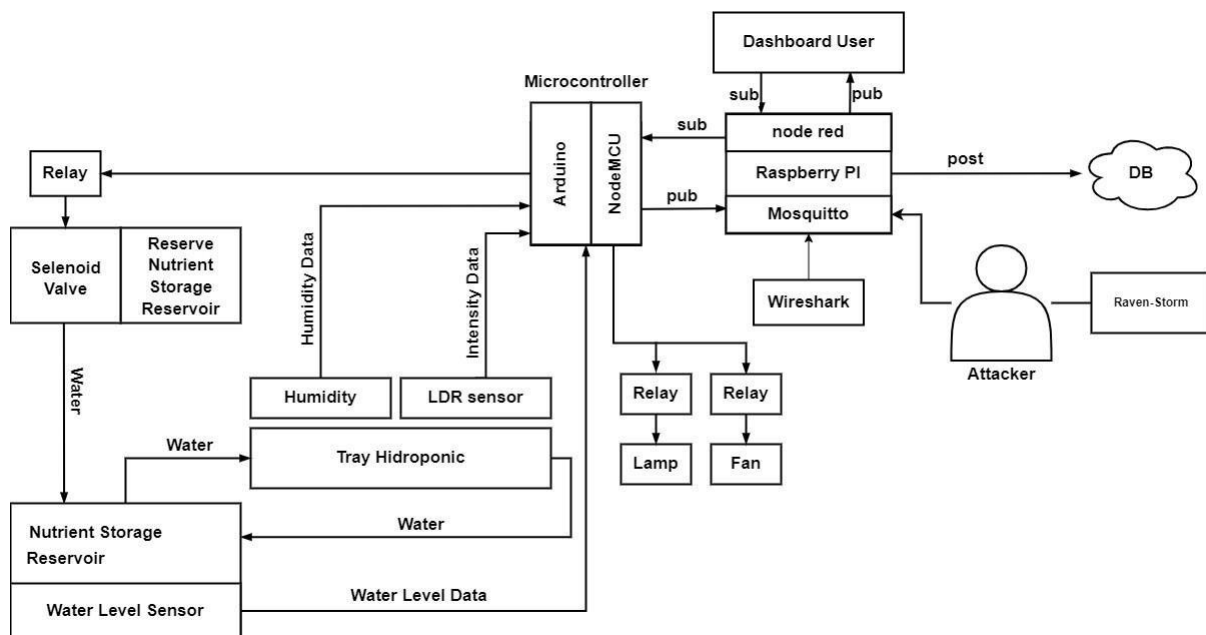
Dashboard User

sub

pub

Microcontroller

sub

node red

Raspberry PI

post

DB

Arduino

NodeMCU

pub

Mosquitto

Relay

Selenoid Valve

Reserve Nutrient Storage Reservoir

Humidity Data

Intensity Data

Wireshark

Raven-Storm

Attacker

Water

Humidity

LDR sensor

Relay

Relay

Lamp

Fan

Water

Tray Hidroponic

Water

Nutrient Storage Reservoir

Water Level Sensor

Water Level Data